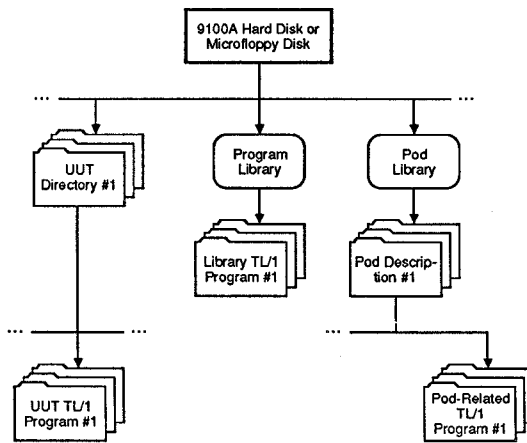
9100A Hard Disk or Microfloppy Disk

...

...

UUT Directory #1

Program Library

Pod Library

Library TL/1 Program #1

Pod Description #1

...

...

...

UUT TL/1 Program #1

Pod-Related TL/1 Program #1